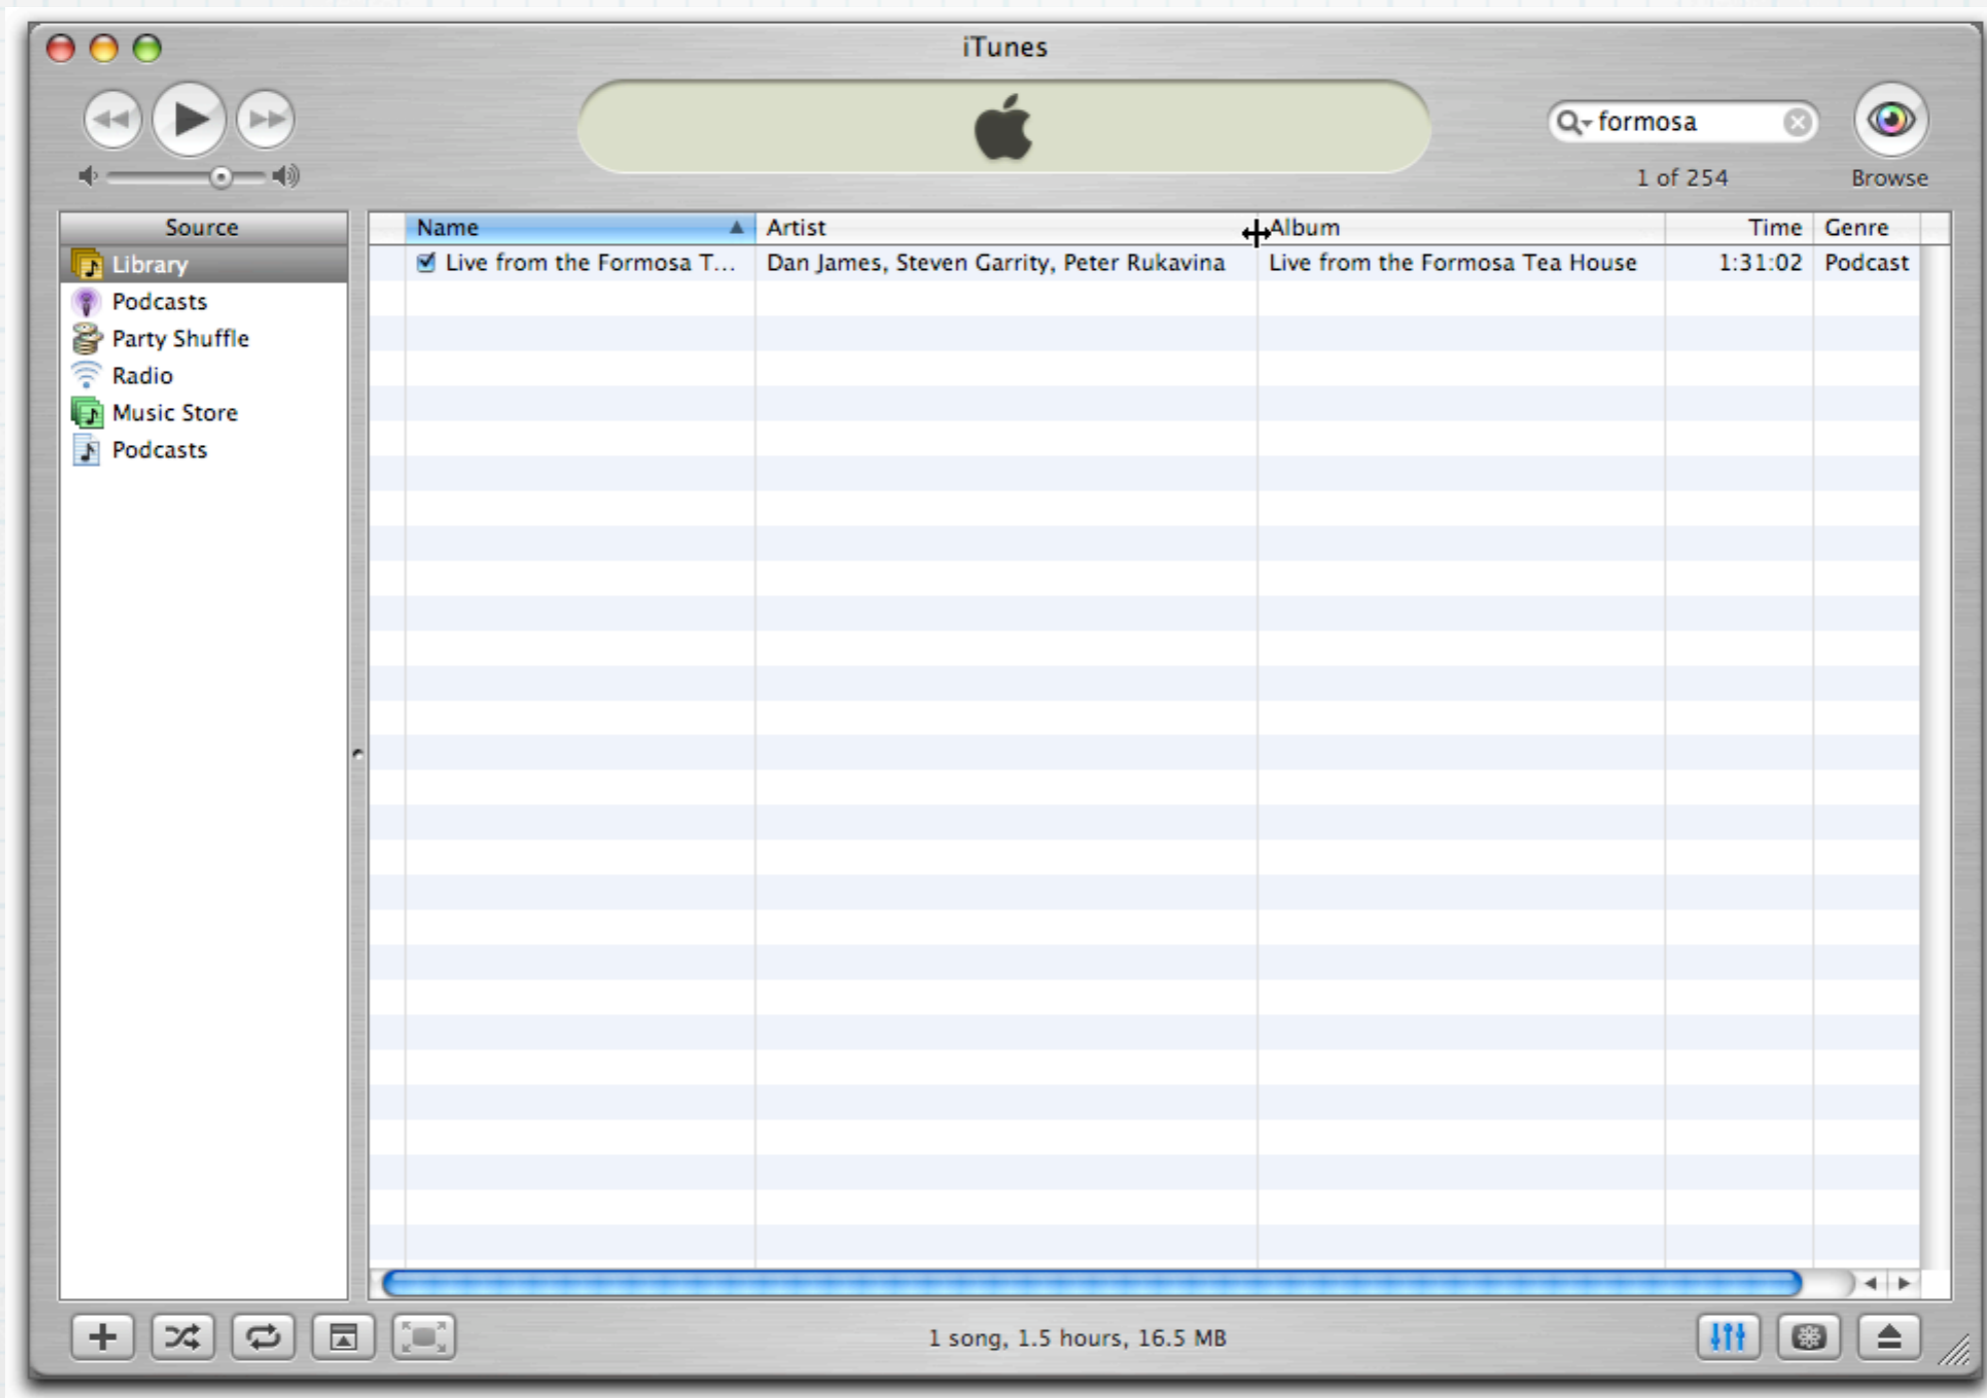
iTunes

formosa

1 of 254

Browse

Source

Library

Podcasts

Party Shuffle

Radio

Music Store

Podcasts

| Name | Artist | Album | Time | Genre |
|---|---|---|---|---|
| Live from the Formosa T... | Dan James, Steven Garrity, Peter Rukavina | Live from the Formosa Tea House | 1:31:02 | Podcast |

1 song, 1.5 hours, 16.5 MB